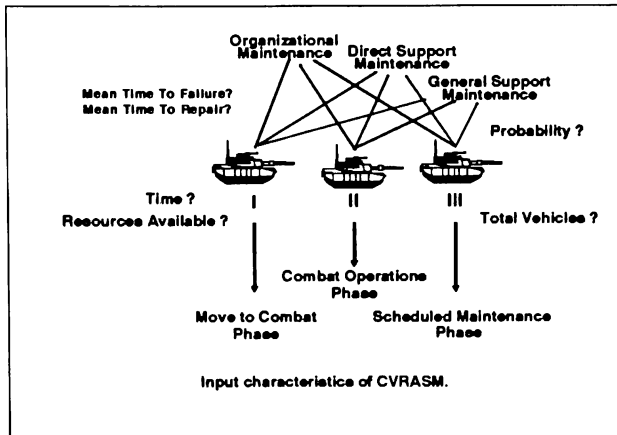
Organizational Maintenance

Direct Support Maintenance

General Support Maintenance

Mean Time To Failure?
Mean Time To Repair?

Probability ?

I

II

III

Time ?

Resources Available ?

Total Vehicles ?

Combat Operations Phase

Move to Combat Phase

Scheduled Maintenance Phase

Input characteristics of CVRASM.